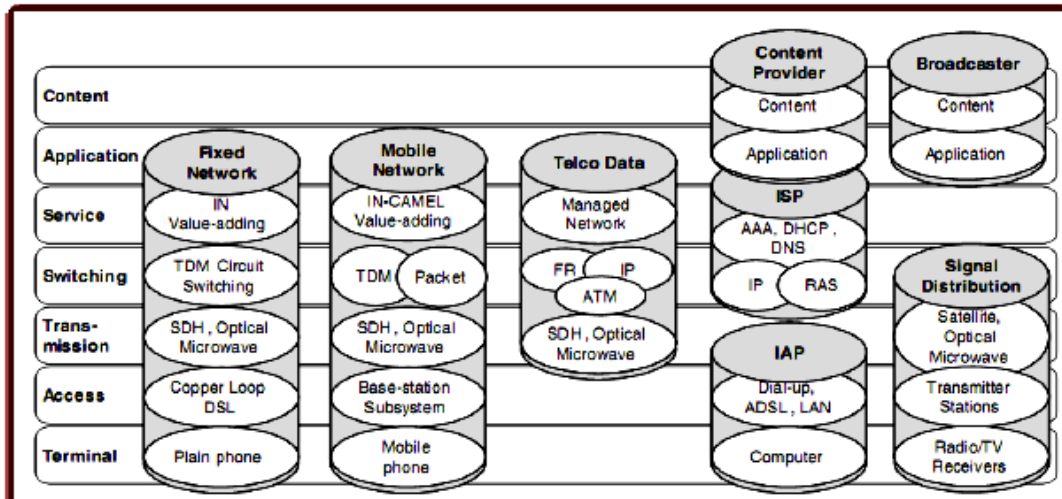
Content
Application
Service
Switching
Transmission
Access
Terminal

Fixed Network
IN Value-adding
TDM Circuit Switching
SDH , Optical Microwave
Copper Loop DSL
Plain phone

Mobile Network
IN-CAMEL Value-adding
TDM
Packet
SDH , Optical Microwave
Base-station Subsystem
Mobile phone

Telco Data
Managed Network
FR
IP
ATM
SDH , Optical Microwave

Content Provider
Content
Application

ISP
AAA, DHCP , DNS
IP
RAS

IAP
Dial-up, ADSL , LAN
Computer

Broadcaster
Content
Application

Signal Distribution
Satellite, Optical Microwave
Transmitter Stations
Radio/TV Receivers